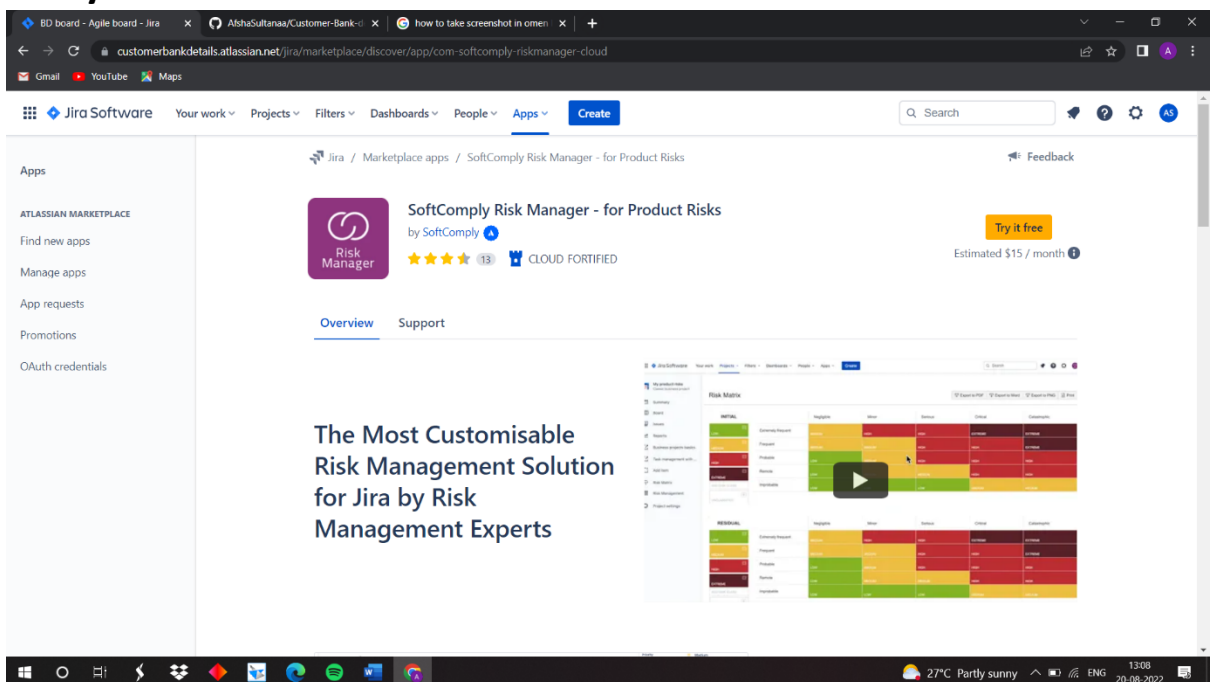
BD board - Agile board - Jira ×
AfshaSultanaa/Customer-Bank-d ×
how to take screenshot in omen ×
+

customerbankdetails.atlassian.net/jira/marketplace/discover/app/com-softcomply-riskmanager-cloud

Gmail YouTube Maps

Jira Software Your work Projects Filters Dashboards People Apps Create
Search
AS

Apps

ATLASSIAN MARKETPLACE
Find new apps
Manage apps
App requests
Promotions
OAuth credentials

Jira / Marketplace apps / SoftComply Risk Manager - for Product Risks
Feedback

Risk Manager

SoftComply Risk Manager - for Product Risks
by SoftComply
13 CLOUD FORTIFIED

Try it free
Estimated $15 / month

Overview Support

The Most Customisable Risk Management Solution for Jira by Risk Management Experts

Risk Matrix
INITIAL
RESIDUAL
Negligible Minor Serious Critical Catastrophic
Extremely frequent
Frequent
Probable
Remote
Improbable

27°C Partly sunny ENG 13:08 20-08-2022